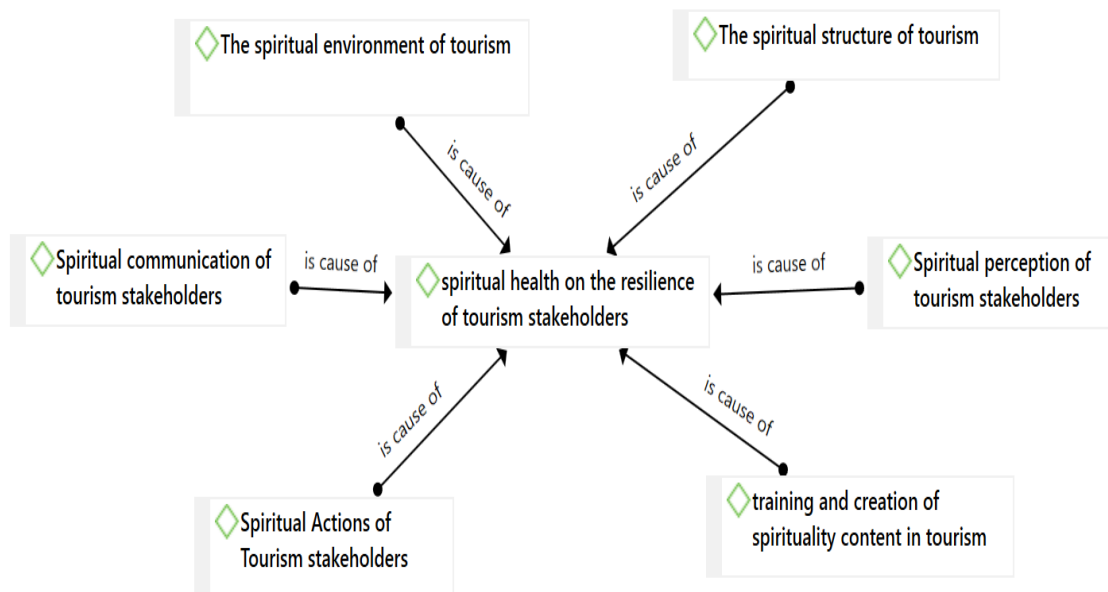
The spiritual environment of tourism

The spiritual structure of tourism

is cause of

is cause of

Spiritual communication of tourism stakeholders

is cause of

spiritual health on the resilience of tourism stakeholders

is cause of

Spiritual perception of tourism stakeholders

is cause of

is cause of

Spiritual Actions of Tourism stakeholders

training and creation of spirituality content in tourism